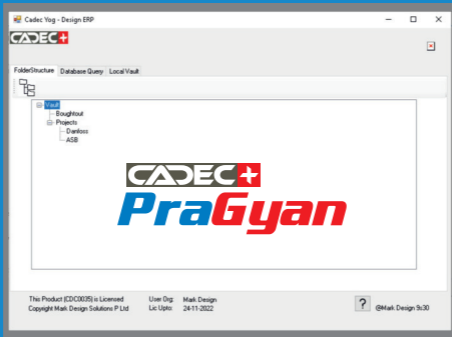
Cadec Yog - Design ERP

CADEC+

FolderStructure Database Query Local Vault

Vault
Boughtout
Projects
Danfoss
ASB

CADEC+
PraGyan

This Product (CDC0035) is Licensed
Copyright Mark Design Solutions P Ltd

User Org: Mark Design
Lic Upto: 24-11-2022

?

@Mark Design 9c30